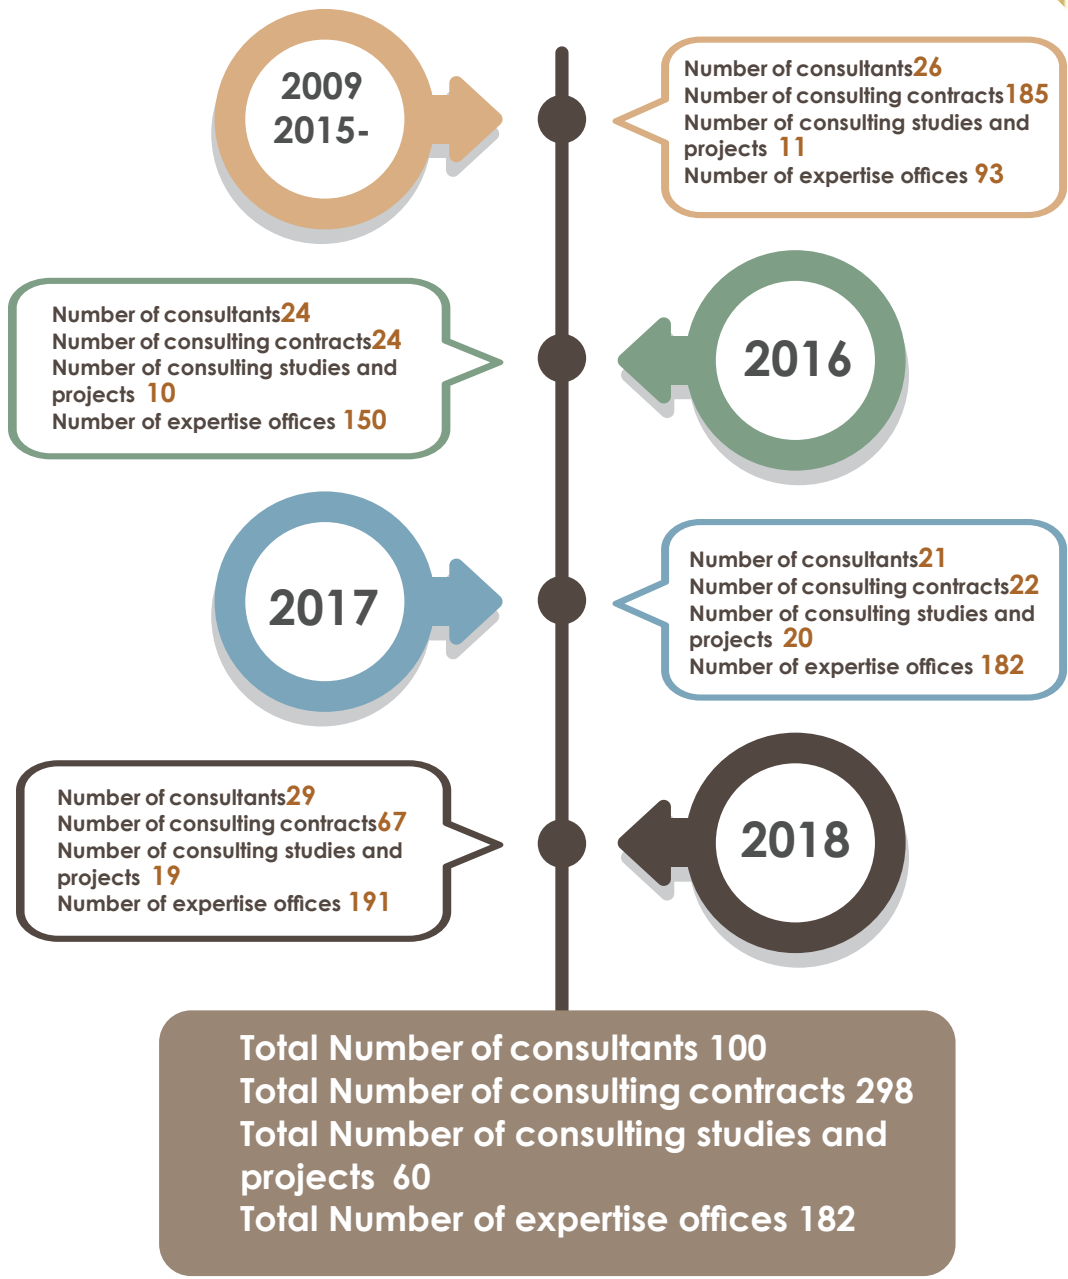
2009
2015-

Number of consultants26
Number of consulting contracts185
Number of consulting studies and projects 11
Number of expertise offices 93

Number of consultants24
Number of consulting contracts24
Number of consulting studies and projects 10
Number of expertise offices 150

2016

2017

Number of consultants21
Number of consulting contracts22
Number of consulting studies and projects 20
Number of expertise offices 182

Number of consultants29
Number of consulting contracts67
Number of consulting studies and projects 19
Number of expertise offices 191

2018

Total Number of consultants 100
Total Number of consulting contracts 298
Total Number of consulting studies and projects 60
Total Number of expertise offices 182